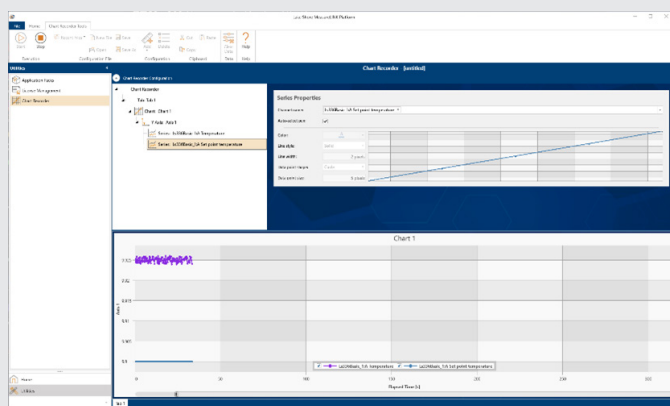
File | Home | Chart Recorder Tools

Lab Share Max and SA Platform

Start | Stop | Export Chart | Save File | New | Open | Save As | Configuration File | Add | Move Up | Move Down | Configuration | Cut | Copy | Paste | Clipboard | Clear Chart | View | Help

Utilities

Application Status
License Management
Chart Recorder

Chart Recorder [untitled]

Chart Recorder Configuration

Chart Recorder
Tab: Tab 1
Chart: Chart 1
Y Axis: Axis 1
Series: Lu100Basic_SA Temperature
Series: Lu100Basic_SA Set point temperature

Series Properties

Process source
Lu100Basic_SA Set point temperature
Automatic color
Color
Line style
Line width
Data point shape
Data point size

Chart 1

Axis 1

Elapsed Time (s)

Lu100Basic_SA Temperature
Lu100Basic_SA Set point temperature

Home
Utilities

Tab 1